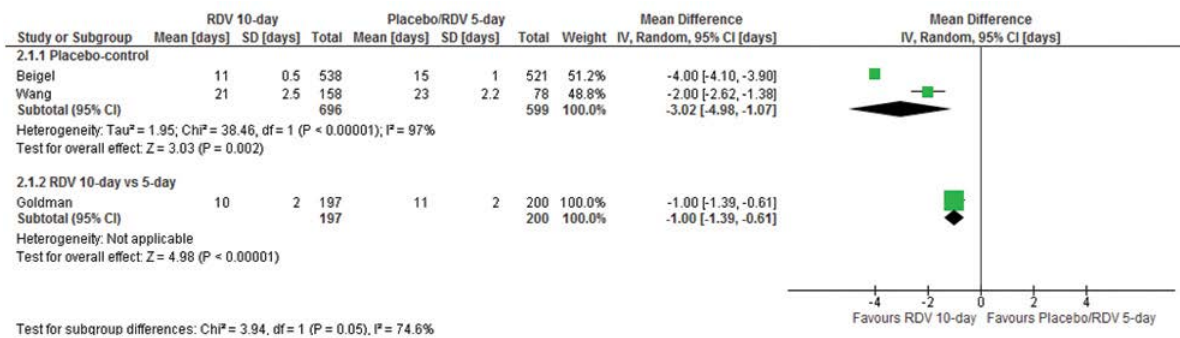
| Study or Subgroup | RDV 10-day Mean [days] | RDV 10-day SD [days] | RDV 10-day Total | Placebo/RDV 5-day Mean [days] | Placebo/RDV 5-day SD [days] | Placebo/RDV 5-day Total | Weight | Mean Difference IV, Random, 95% CI [days] |
|---|---|---|---|---|---|---|---|---|
| 2.1.1 Placebo-control | | | | | | | | |
| Beigel | 11 | 0.5 | 538 | 15 | 1 | 521 | 51.2% | -4.00 [-4.10, -3.90] |
| Wang | 21 | 2.5 | 158 | 23 | 2.2 | 78 | 48.8% | -2.00 [-2.62, -1.38] |
| Subtotal (95% CI) | | | 696 | | | 599 | 100.0% | -3.02 [-4.98, -1.07] |

Heterogeneity: Tau² = 1.95; Chi² = 38.46, df = 1 (P < 0.00001); I² = 97%
Test for overall effect: Z = 3.03 (P = 0.002)

| Study or Subgroup | RDV 10-day Mean [days] | RDV 10-day SD [days] | RDV 10-day Total | Placebo/RDV 5-day Mean [days] | Placebo/RDV 5-day SD [days] | Placebo/RDV 5-day Total | Weight | Mean Difference IV, Random, 95% CI [days] |
|---|---|---|---|---|---|---|---|---|
| 2.1.2 RDV 10-day vs 5-day | | | | | | | | |
| Goldman | 10 | 2 | 197 | 11 | 2 | 200 | 100.0% | -1.00 [-1.39, -0.61] |
| Subtotal (95% CI) | | | 197 | | | 200 | 100.0% | -1.00 [-1.39, -0.61] |

Heterogeneity: Not applicable
Test for overall effect: Z = 4.98 (P < 0.00001)

Test for subgroup differences: Chi² = 3.94, df = 1 (P = 0.05), I² = 74.6%

Mean Difference
IV, Random, 95% CI [days]

-4 -2 0 2 4
Favours RDV 10-day Favours Placebo/RDV 5-day